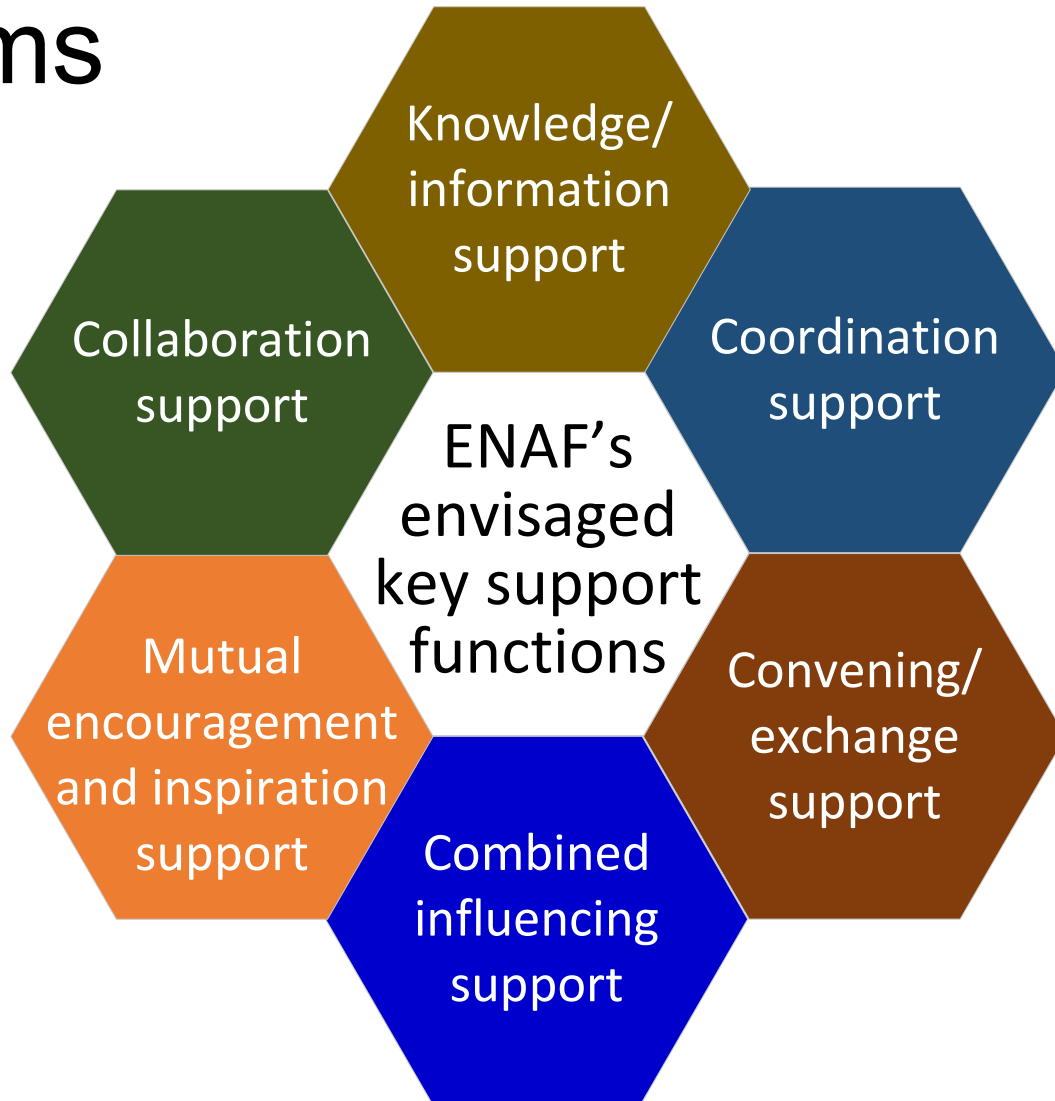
ns

Knowledge/ information support

Collaboration support

Coordination support

ENAF's envisaged key support functions

Mutual encouragement and inspiration support

Convening/ exchange support

Combined influencing support